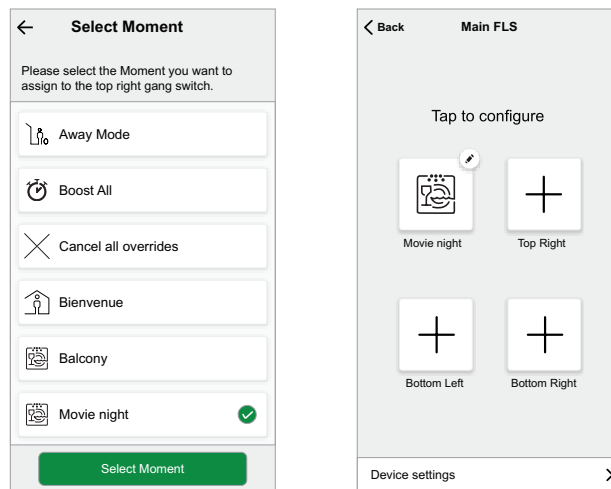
Select Moment

Please select the Moment you want to assign to the top right gang switch.

Away Mode

Boost All

Cancel all overrides

Bienvenue

Balcony

Movie night

Select Moment

Back

Main FLS

Tap to configure

Movie night

Top Right

Bottom Left

Bottom Right

Device settings